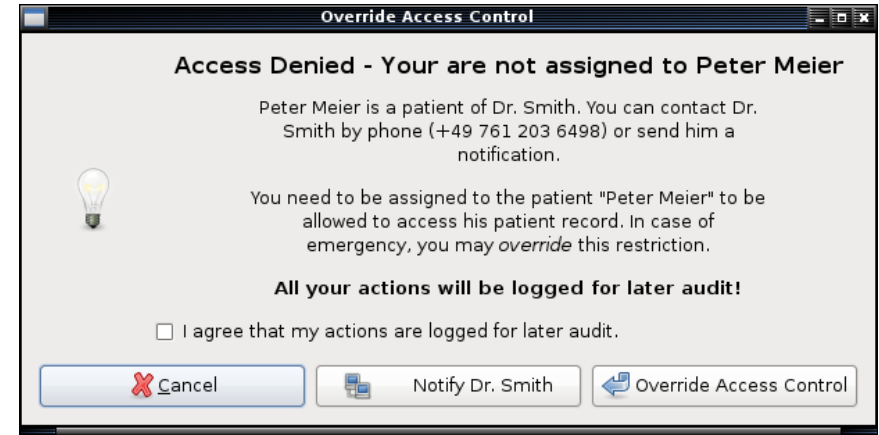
Override Access Control

Access Denied - Your are not assigned to Peter Meier

Peter Meier is a patient of Dr. Smith. You can contact Dr. Smith by phone (+49 761 203 6498) or send him a notification.

You need to be assigned to the patient "Peter Meier" to be allowed to access his patient record. In case of emergency, you may override this restriction.

All your actions will be logged for later audit!

I agree that my actions are logged for later audit.

Cancel

Notify Dr. Smith

Override Access Control